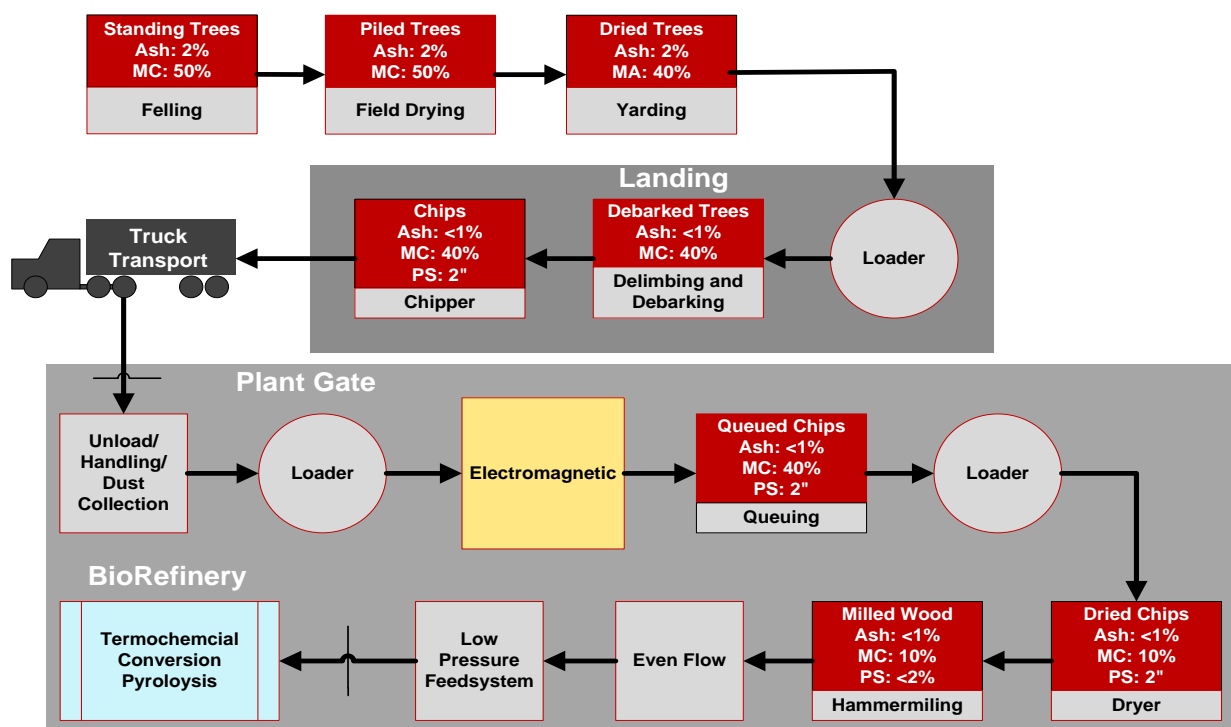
Standing Trees
Ash: 2%
MC: 50%
Felling

Piled Trees
Ash: 2%
MC: 50%
Field Drying

Dried Trees
Ash: 2%
MA: 40%
Yarding

Landing

Loader

Debarked Trees
Ash: <1%
MC: 40%
Delimbing and Debarking

Chips
Ash: <1%
MC: 40%
PS: 2"
Chipper

Truck Transport

Plant Gate

Unload/ Handling/ Dust Collection

Loader

Electromagnetic

Queued Chips
Ash: <1%
MC: 40%
PS: 2"
Queuing

Loader

BioRefinery

Dried Chips
Ash: <1%
MC: 10%
PS: 2"
Dryer

Milled Wood
Ash: <1%
MC: 10%
PS: <2%
Hammermiling

Even Flow

Low Pressure Feedsystem

Termochemcial Conversion Pyroloysis